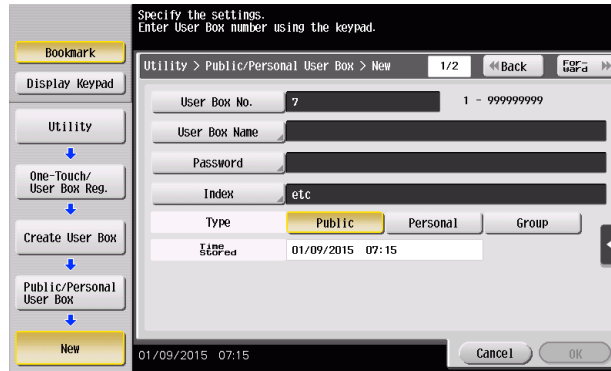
Specify the settings.
Enter User Box number using the keypad.

Bookmark

Display Keypad

Utility

One-Touch/ User Box Reg.

Create User Box

Public/Personal User Box

New

Utility > Public/Personal User Box > New

1/2

Back

Forward

User Box No.

7

1 - 999999999

User Box Name

Password

Index

etc

Type

Public

Personal

Group

Time Stored

01/09/2015 07:15

01/09/2015 07:15

Cancel

OK